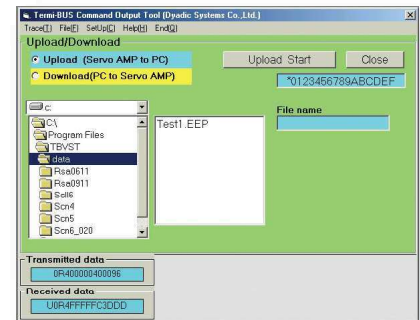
Termi-BUS Command Output Tool (Dyadic Systems Co.,Ltd.)

Trace(T) File(F) SetUp(C) Help(H) End(Q)

Upload/Download

Upload (Servo AMP to PC)

Download(PC to Servo AMP)

Upload Start

Close

*0123456789ABCDEF

c:

C:\

Program Files

TBVST

data

Rsa0611

Rsa0911

Self6

Scn4

Scn5

Scn6_020

Test1.EEP

File name

Transmitted data

0R400000400096

Received data

U0R4FFFFFC3DDD